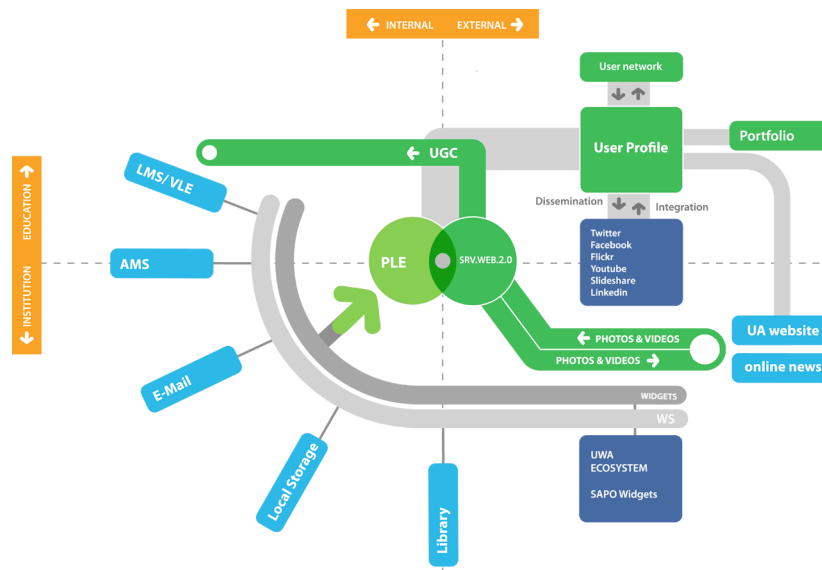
INTERNAL EXTERNAL

User network

User Profile

Portfolio

UGC

LMS/ VLE

EDUCATION

INSTITUTION

AMS

PLE

SRV.WEB.2.0

Dissemination

Integration

Twitter
Facebook
Flickr
Youtube
Slideshare
Linkedin

PHOTOS & VIDEOS

PHOTOS & VIDEOS

UA website

online news

E-Mail

WIDGETS

WS

Local Storage

Library

UWA
ECOSYSTEM

SAPO Widgets